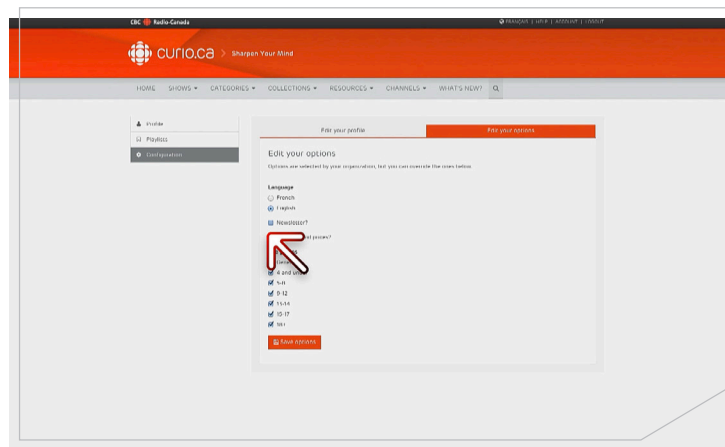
CBC Radio-Canada

FRANÇAIS | HELP | ACCOUNT | LOGOUT

curio.ca > Sharpen Your Mind

HOME SHOWS ▾ CATEGORIES ▾ COLLECTIONS ▾ RESOURCES ▾ CHANNELS ▾ WHAT'S NEW?

Profile
Playlists
Configuration

Edit your profile | Edit your options

Edit your options

Options are selected by your organization, but you can override the ones below.

Language
French
English

Newsletter?

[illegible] al posses?

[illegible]
4 and un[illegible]
5-8
9-12
13-14
15-17
18+

Save options